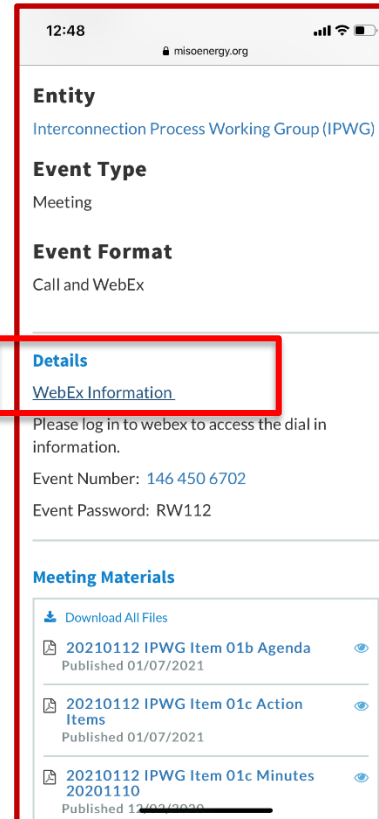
12:48

misoenergy.org

Entity

Interconnection Process Working Group (IPWG)

Event Type

Meeting

Event Format

Call and WebEx

Details

WebEx Information

Please log in to webex to access the dial in information.

Event Number: 146 450 6702

Event Password: RW112

Meeting Materials

Download All Files

20210112 IPWG Item 01b Agenda
Published 01/07/2021

20210112 IPWG Item 01c Action Items
Published 01/07/2021

20210112 IPWG Item 01c Minutes 20201110
Published 1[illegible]/2020